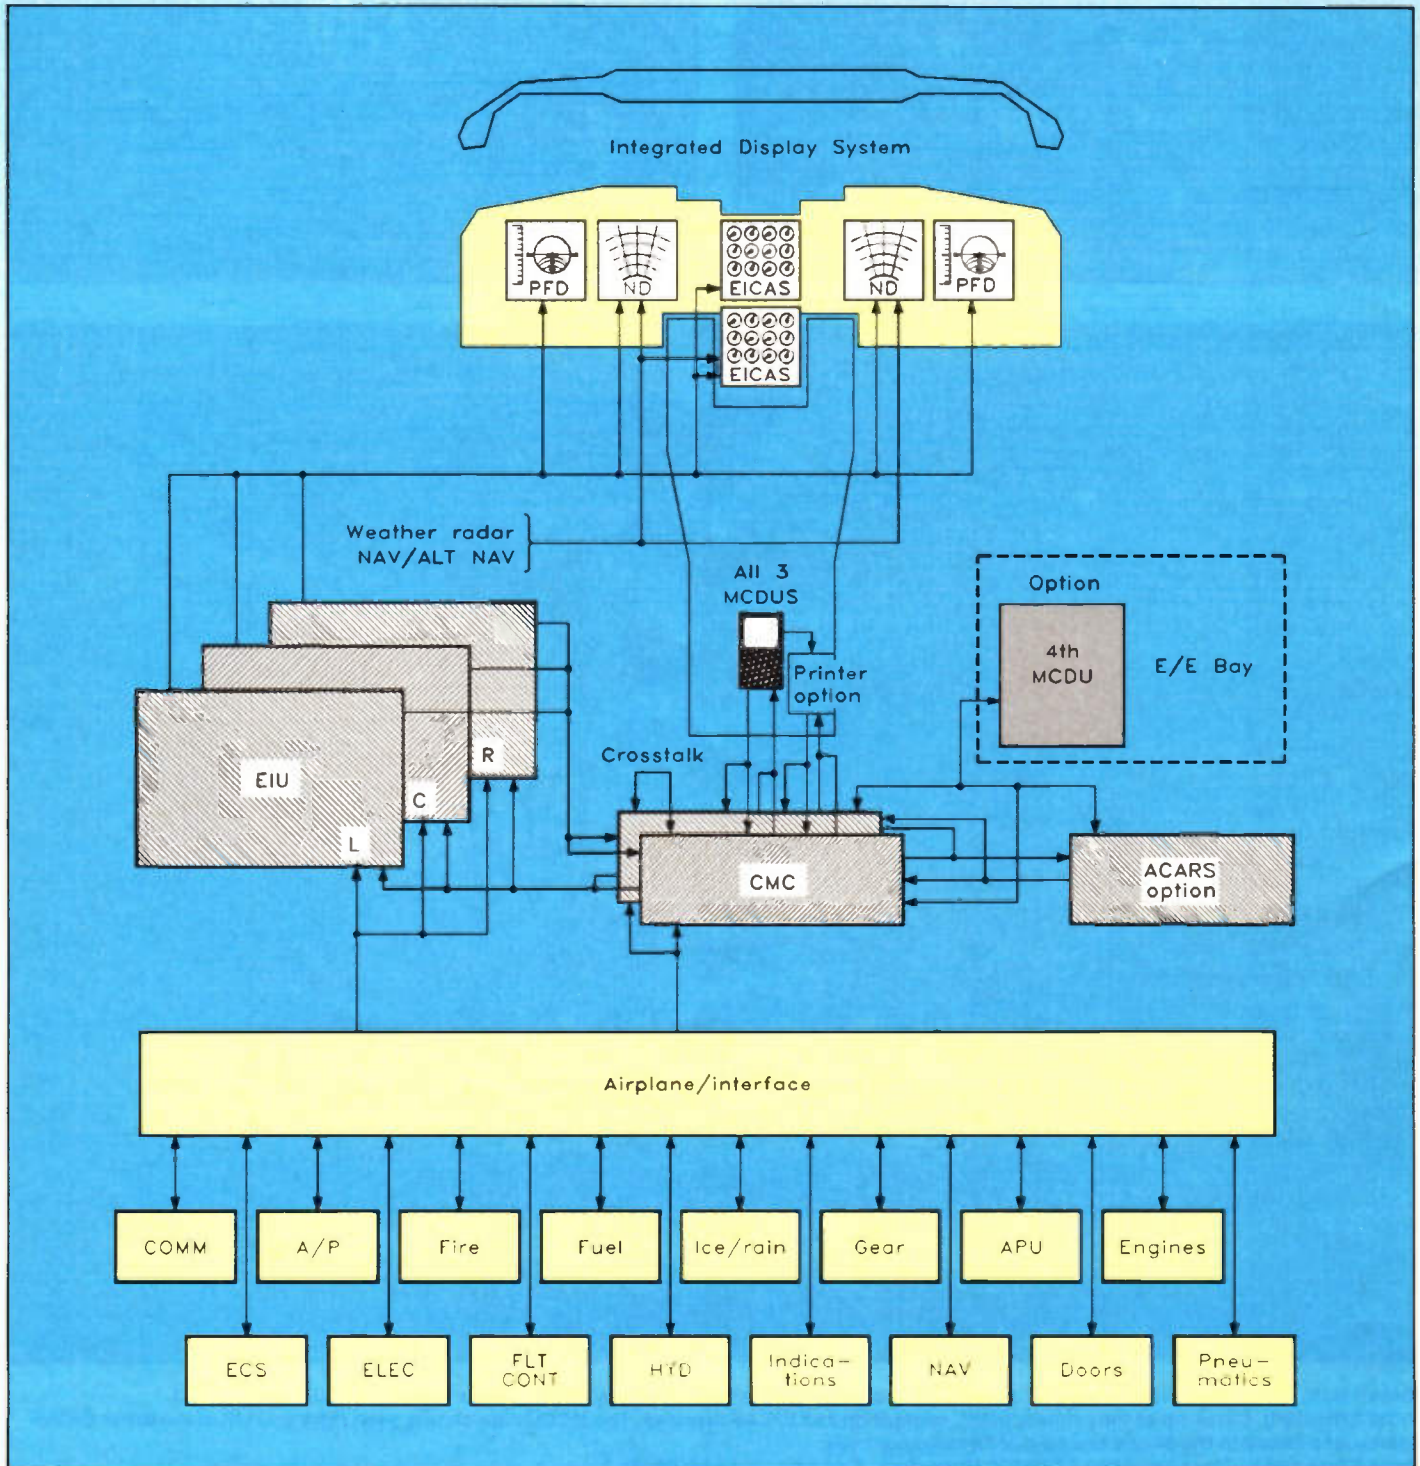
Integrated Display System

PFD

ND

EICAS

ND

PFD

EICAS

Weather radar
NAV/ALT NAV

All 3
MCDUS

Printer
option

Option

4th
MCDU

E/E Bay

EIU

L

C

R

Crosstalk

CMC

ACARS
option

Airplane/interface

COMM

A/P

Fire

Fuel

Ice/rain

Gear

APU

Engines

ECS

ELEC

FLT
CONT

HYD

Indications

NAV

Doors

Pneumatics